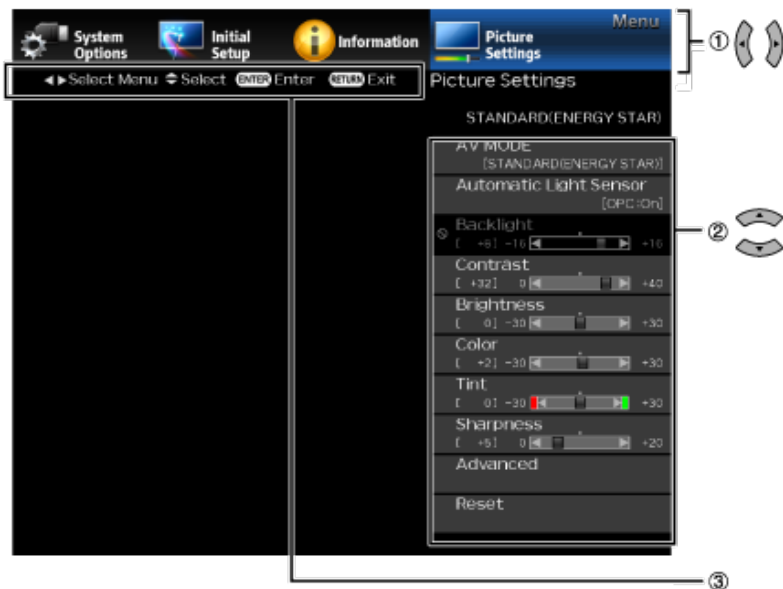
System Options

Initial Setup

Information

Picture Settings

Menu

◀▶Select Menu ◆Select ENTER Enter RETURN Exit

Picture Settings

STANDARD(ENERGY STAR)

AV MODE
[STANDARD(ENERGY STAR)]

Automatic Light Sensor
[OPC:On]

Backlight
[ +6] −16 +16

Contrast
[ +32] 0 +40

Brightness
[ 0] −30 +30

Color
[ +2] −30 +30

Tint
[ 0] −30 +30

Sharpness
[ +5] 0 +20

Advanced

Reset

①

②

③